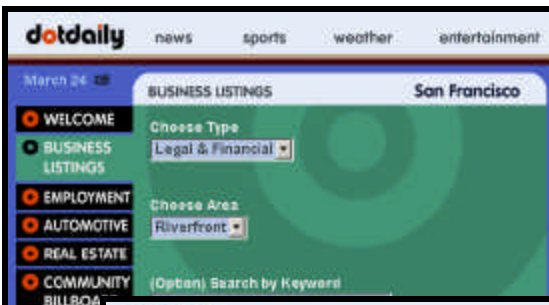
dotdaily news sports weather entertainment

March 24

WELCOME
BUSINESS LISTINGS
EMPLOYMENT
AUTOMOTIVE
REAL ESTATE
COMMUNITY BILLBOA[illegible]

BUSINESS LISTINGS
San Francisco

Choose Type
Legal & Financial

Choose Area
Riverfront

(Option) Search by Keyword